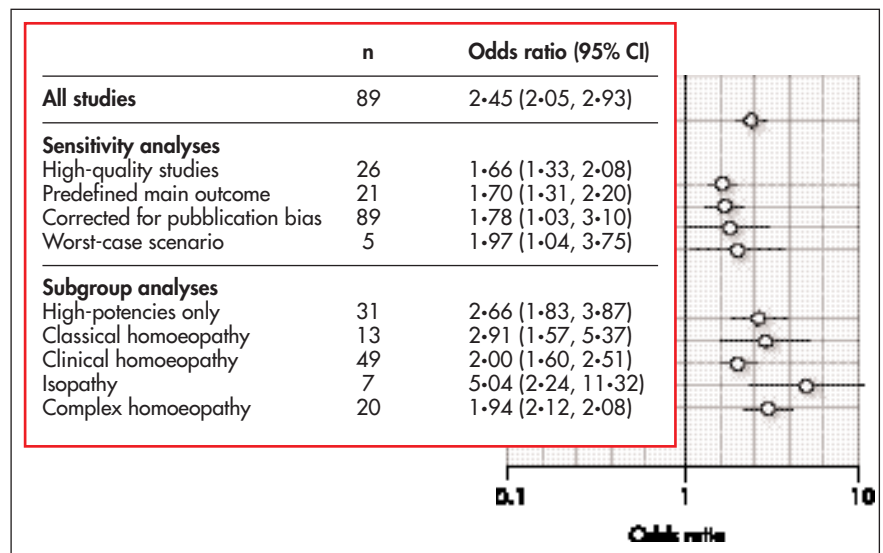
| | n | Odds ratio (95% CI) |
|---|---|---|
| **All studies** | 89 | 2•45 (2•05, 2•93) |
| **Sensitivity analyses** | | |
| High-quality studies | 26 | 1•66 (1•33, 2•08) |
| Predefined main outcome | 21 | 1•70 (1•31, 2•20) |
| Corrected for pubblication bias | 89 | 1•78 (1•03, 3•10) |
| Worst-case scenario | 5 | 1•97 (1•04, 3•75) |
| **Subgroup analyses** | | |
| High-potencies only | 31 | 2•66 (1•83, 3•87) |
| Classical homoeopathy | 13 | 2•91 (1•57, 5•37) |
| Clinical homoeopathy | 49 | 2•00 (1•60, 2•51) |
| Isopathy | 7 | 5•04 (2•24, 11•32) |
| Complex homoeopathy | 20 | 1•94 (2•12, 2•08) |

0.1
1
10
Odds ratio